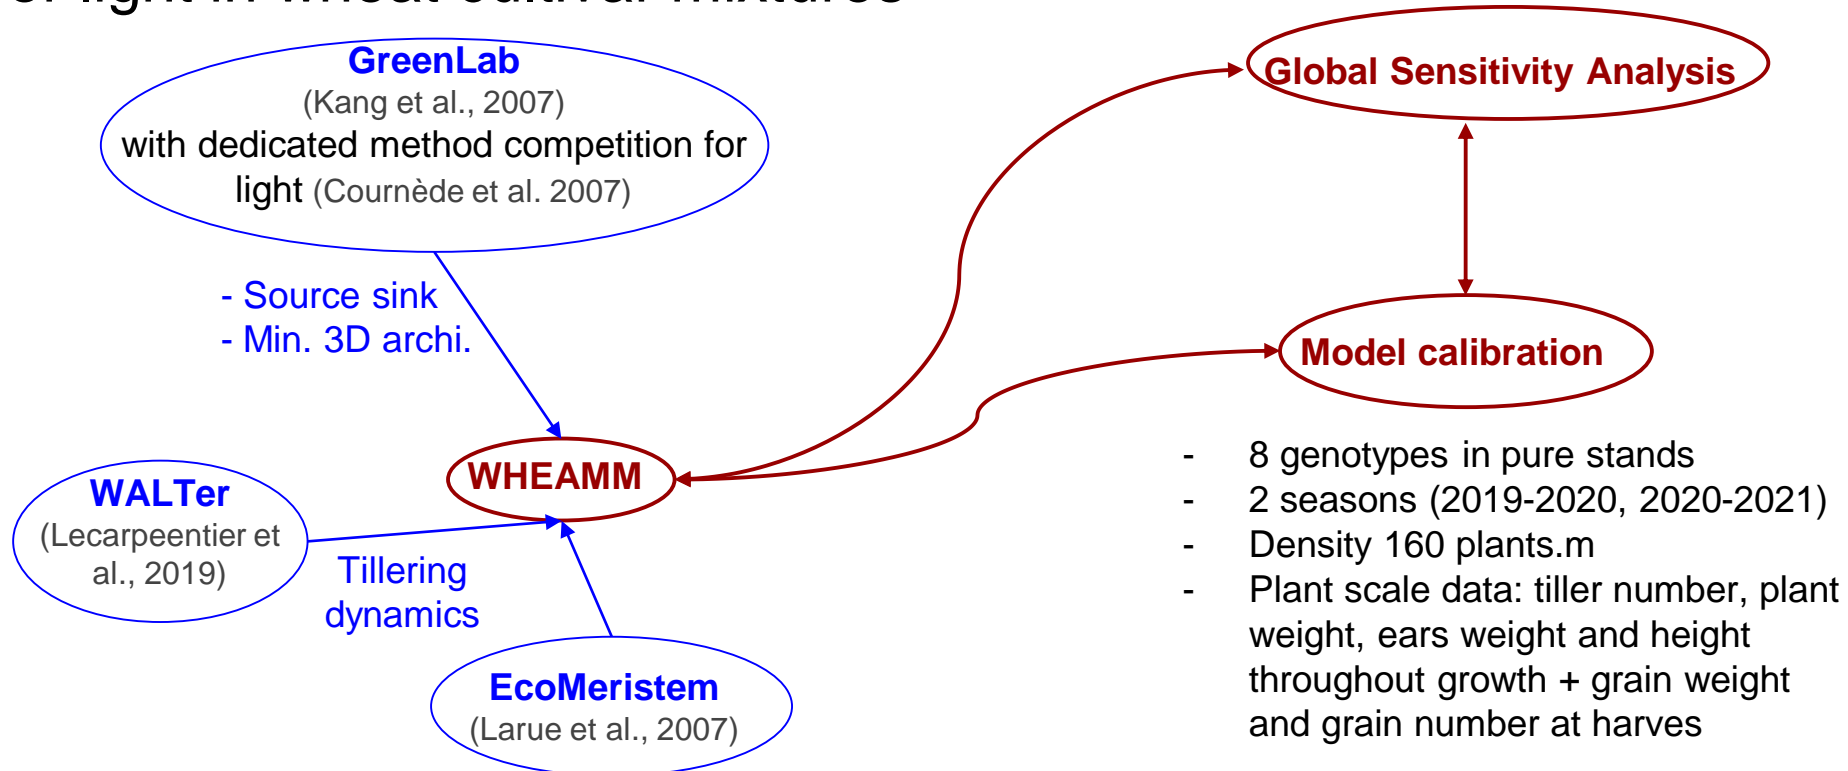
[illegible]

GreenLab
(Kang et al., 2007)
with dedicated method competition for light (Cournède et al. 2007)

- Source sink
- Min. 3D archi.

Global Sensitivity Analysis

Model calibration

WHEAMM

WALTer
(Lecarpeentier et al., 2019)

Tillering dynamics

EcoMeristem
(Larue et al., 2007)

- 8 genotypes in pure stands
- 2 seasons (2019-2020, 2020-2021)
- Density 160 plants.m
- Plant scale data: tiller number, plant weight, ears weight and height throughout growth + grain weight and grain number at harves